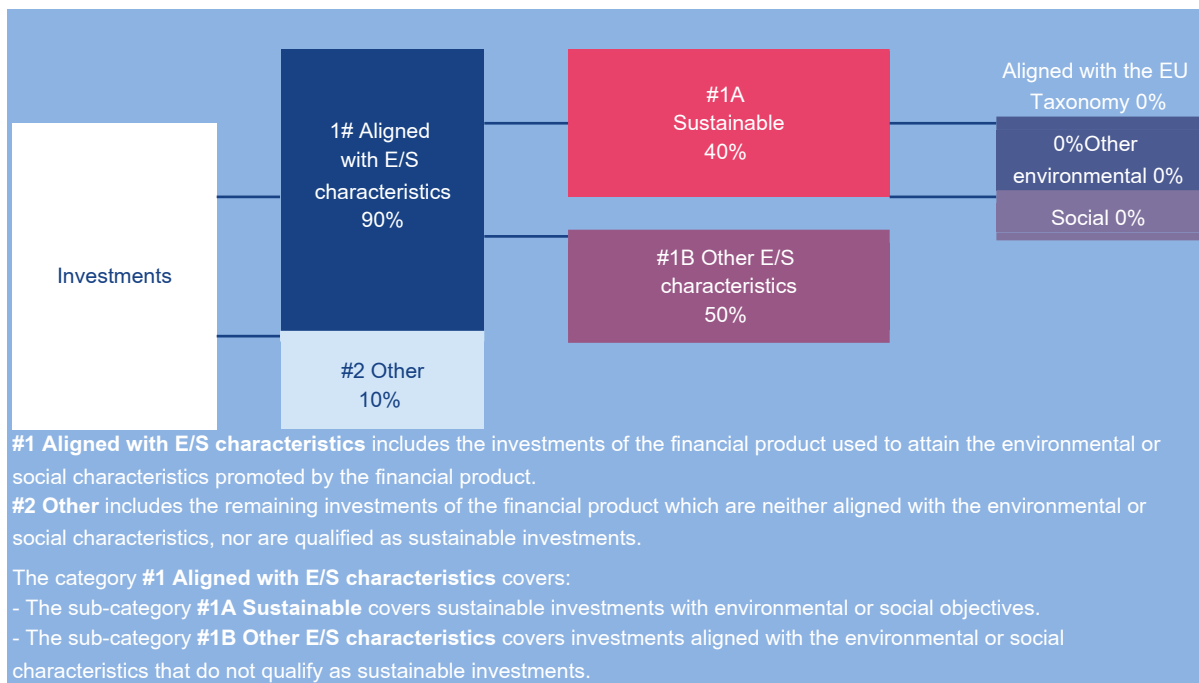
Investments

1# Aligned with E/S characteristics 90%

#2 Other 10%

#1A Sustainable 40%

#1B Other E/S characteristics 50%

Aligned with the EU Taxonomy 0%

0%Other environmental 0%

Social 0%

**#1 Aligned with E/S characteristics** includes the investments of the financial product used to attain the environmental or social characteristics promoted by the financial product.
**#2 Other** includes the remaining investments of the financial product which are neither aligned with the environmental or social characteristics, nor are qualified as sustainable investments.

The category **#1 Aligned with E/S characteristics** covers:
- The sub-category **#1A Sustainable** covers sustainable investments with environmental or social objectives.
- The sub-category **#1B Other E/S characteristics** covers investments aligned with the environmental or social characteristics that do not qualify as sustainable investments.